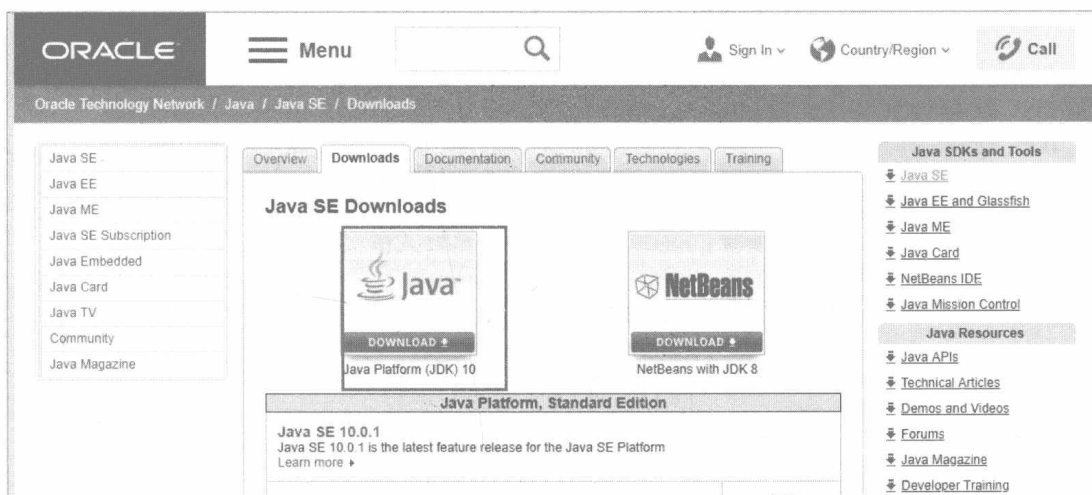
ORACLE Menu Sign In Country/Region Call

Oracle Technology Network / Java / Java SE / Downloads

Java SE
Java EE
Java ME
Java SE Subscription
Java Embedded
Java Card
Java TV
Community
Java Magazine

Overview Downloads Documentation Community Technologies Training

Java SE Downloads

Java

DOWNLOAD

Java Platform (JDK) 10

NetBeans

DOWNLOAD

NetBeans with JDK 8

Java Platform, Standard Edition

Java SE 10.0.1
Java SE 10.0.1 is the latest feature release for the Java SE Platform
Learn more

Java SDKs and Tools
Java SE
Java EE and Glassfish
Java ME
Java Card
NetBeans IDE
Java Mission Control

Java Resources
Java APIs
Technical Articles
Demos and Videos
Forums
Java Magazine
Developer Training